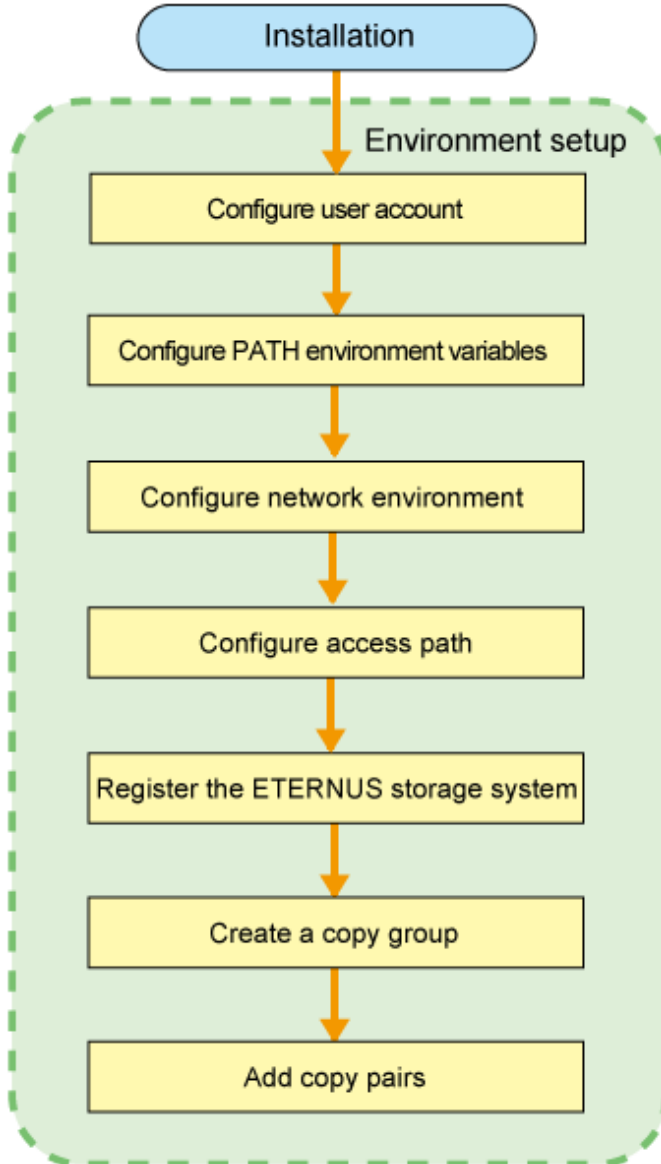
Installation

Environment setup

Configure user account

Configure PATH environment variables

Configure network environment

Configure access path

Register the ETERNUS storage system

Create a copy group

Add copy pairs